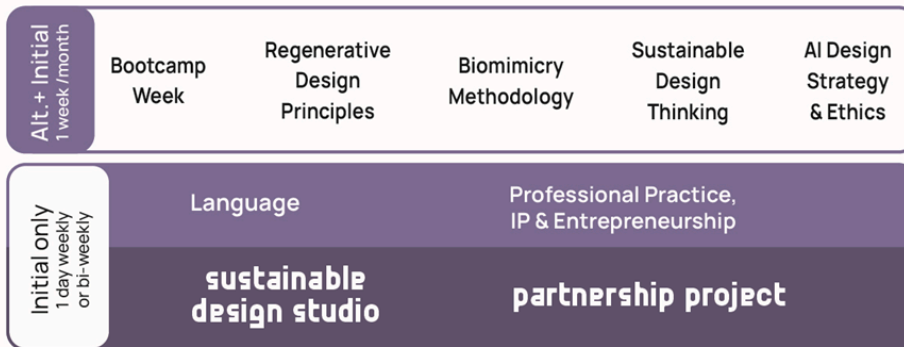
Alt. + Initial
1 week /month

Bootcamp Week

Regenerative Design Principles

Biomimicry Methodology

Sustainable Design Thinking

AI Design Strategy & Ethics

Initial only
1 day weekly or bi-weekly

Language

Professional Practice, IP & Entrepreneurship

sustainable design studio

partnership project